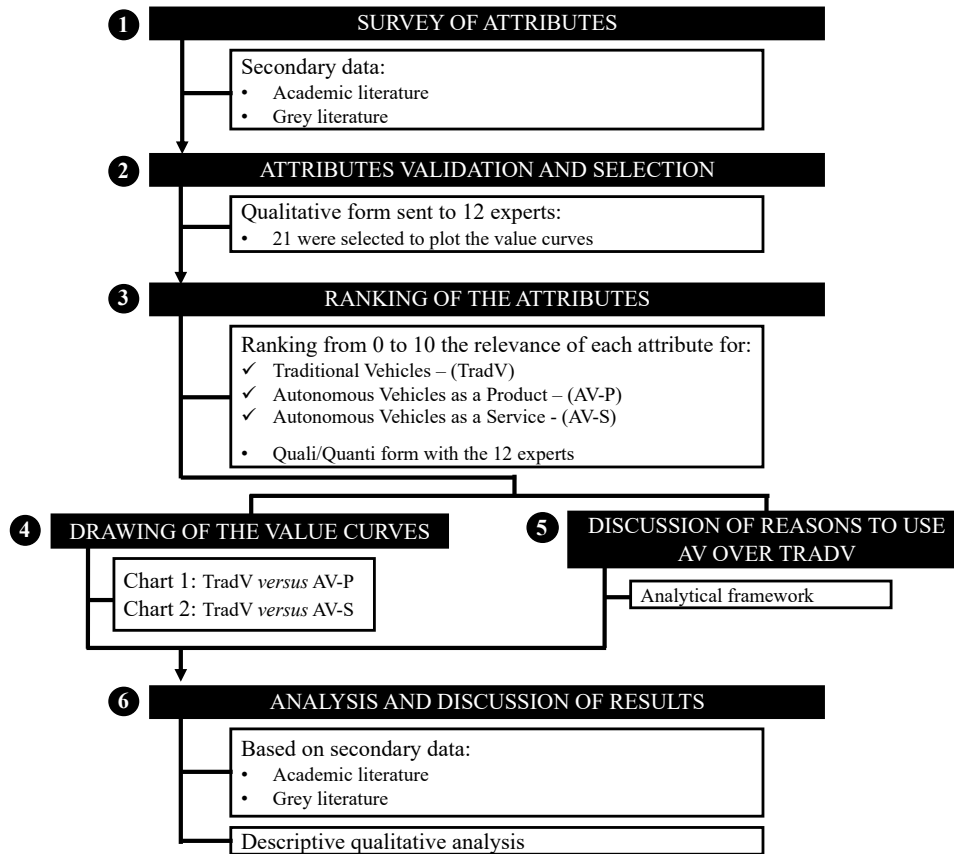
1 SURVEY OF ATTRIBUTES

Secondary data:
• Academic literature
• Grey literature

2 ATTRIBUTES VALIDATION AND SELECTION

Qualitative form sent to 12 experts:
• 21 were selected to plot the value curves

3 RANKING OF THE ATTRIBUTES

Ranking from 0 to 10 the relevance of each attribute for:
✓ Traditional Vehicles – (TradV)
✓ Autonomous Vehicles as a Product – (AV-P)
✓ Autonomous Vehicles as a Service - (AV-S)

• Quali/Quanti form with the 12 experts

4 DRAWING OF THE VALUE CURVES

Chart 1: TradV *versus* AV-P
Chart 2: TradV *versus* AV-S

5 DISCUSSION OF REASONS TO USE AV OVER TRADV

Analytical framework

6 ANALYSIS AND DISCUSSION OF RESULTS

Based on secondary data:
• Academic literature
• Grey literature

Descriptive qualitative analysis